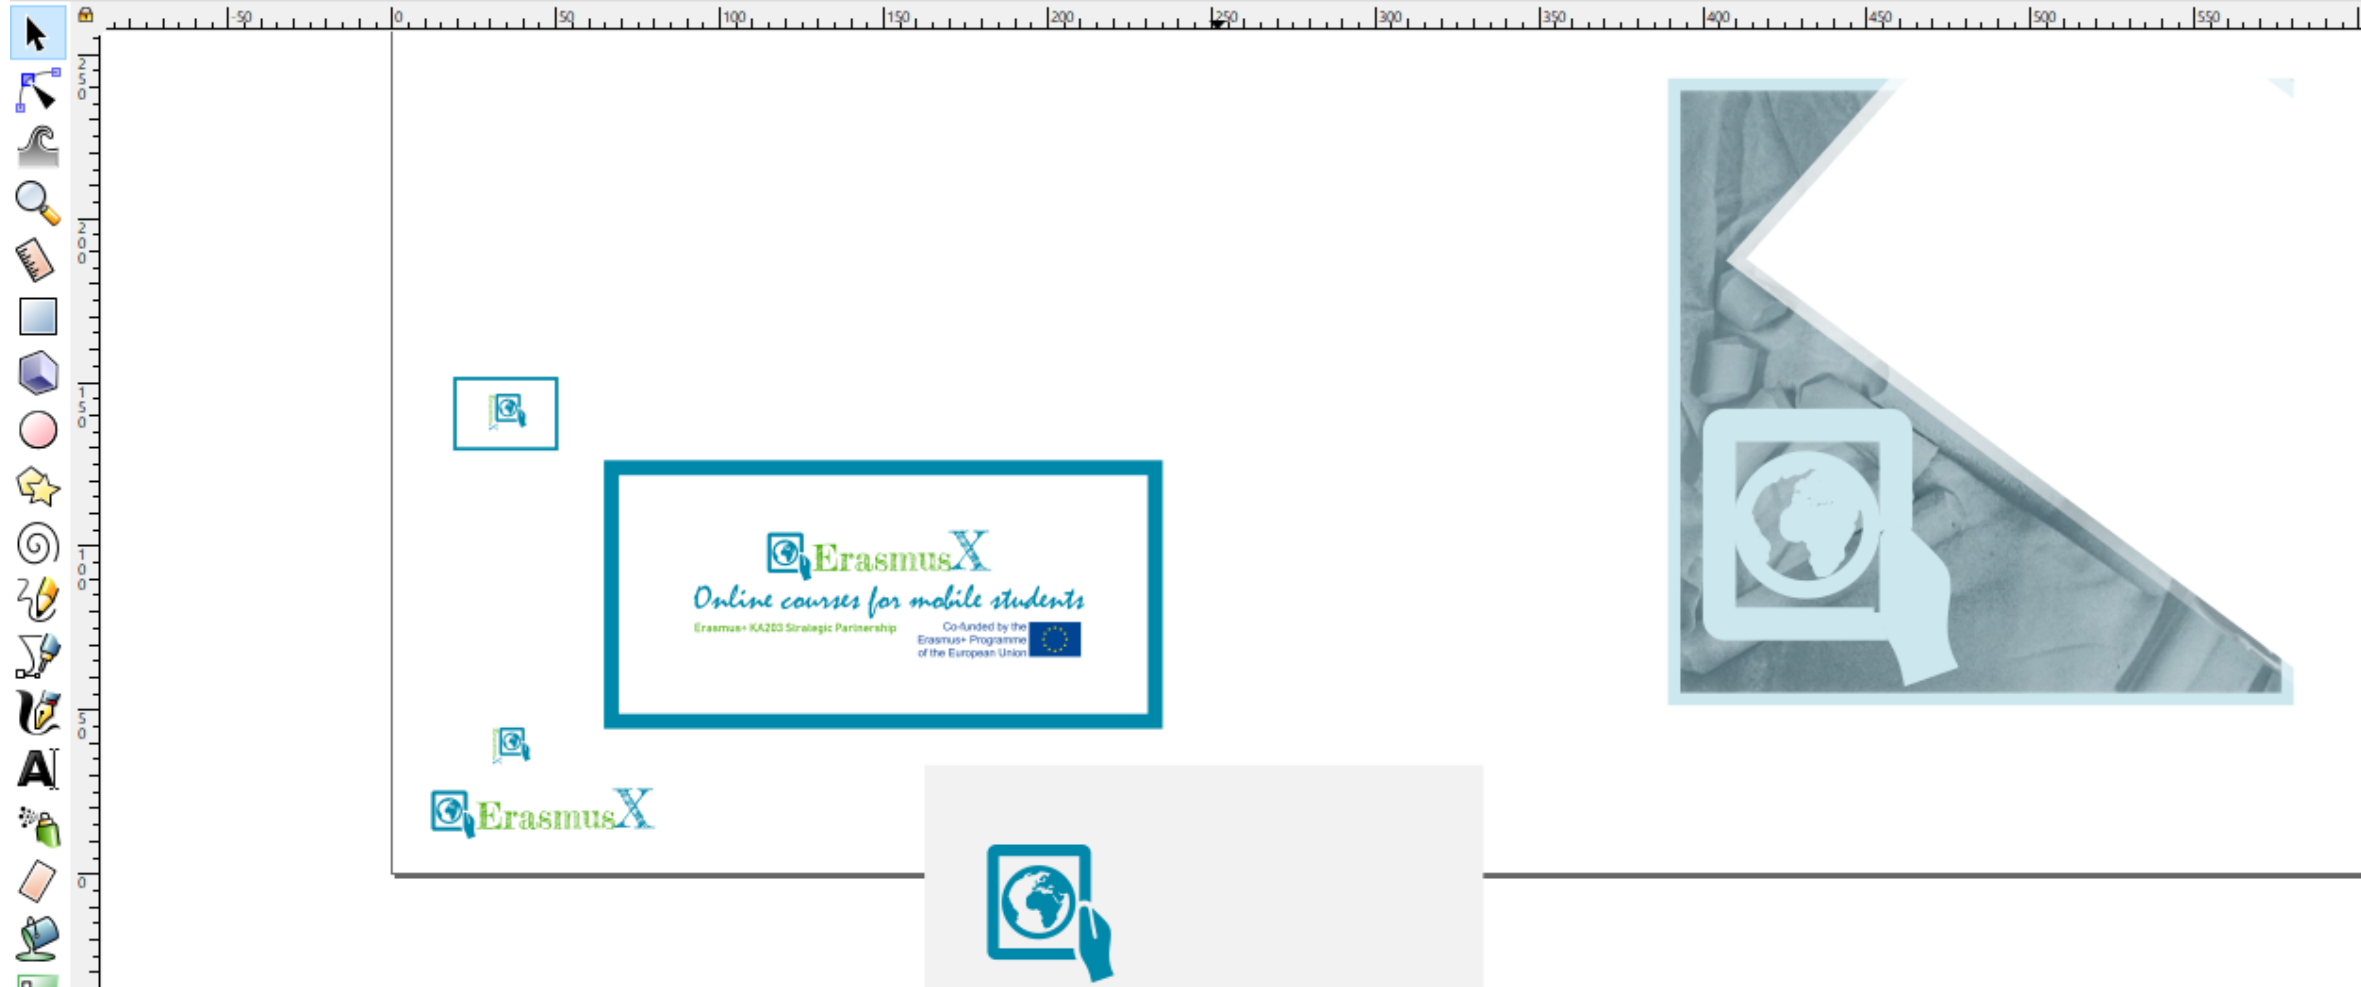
-50 0 50 100 150 200 250 300 350 400 450 500 550

250
200
150
100
50
0

ErasmusX
Online courses for mobile students
Erasmus+ KA203 Strategic Partnership
Co-funded by the Erasmus+ Programme of the European Union

ErasmusX